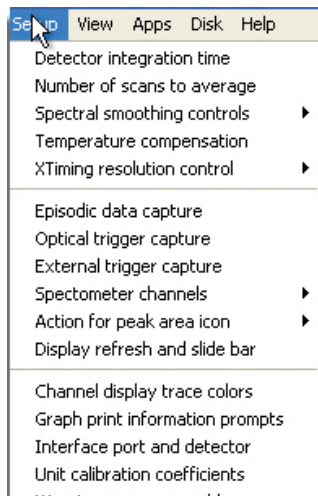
Setup View Apps Disk Help

Detector integration time
Number of scans to average
Spectral smoothing controls
Temperature compensation
XTiming resolution control

Episodic data capture
Optical trigger capture
External trigger capture
Spectometer channels
Action for peak area icon
Display refresh and slide bar

Channel display trace colors
Graph print information prompts
Interface port and detector
Unit calibration coefficients
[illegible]